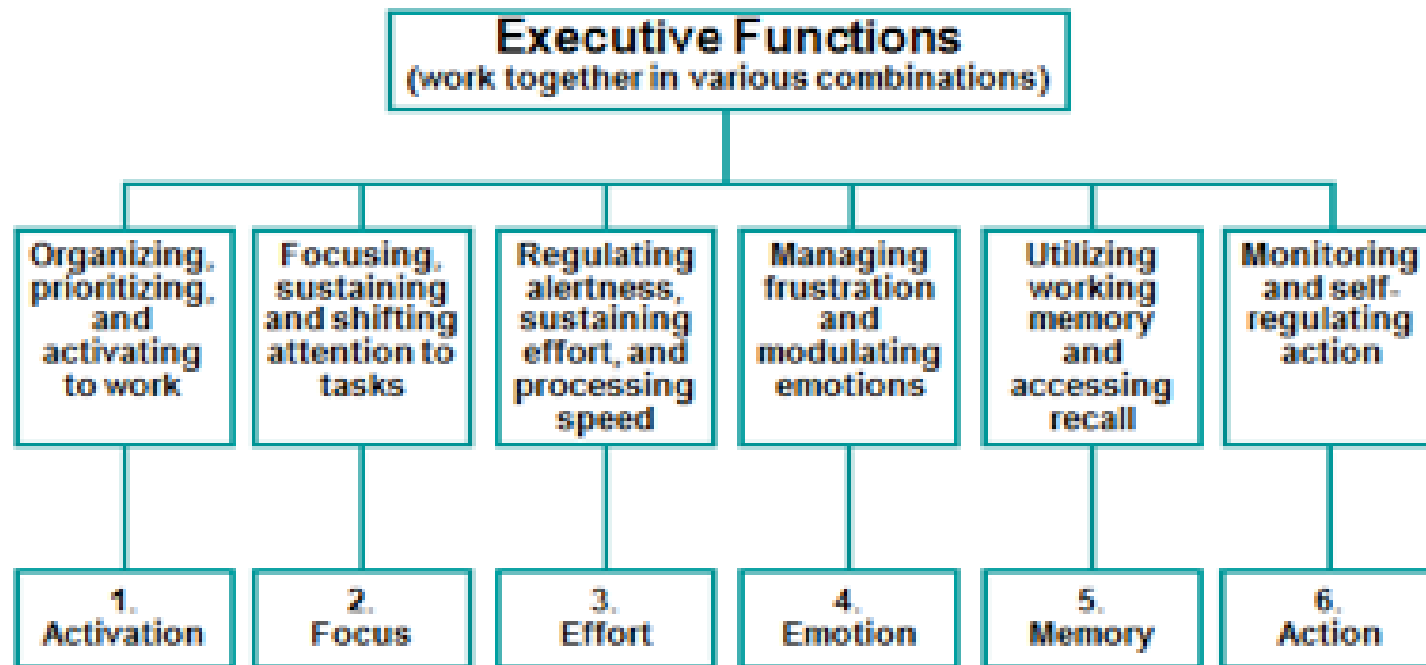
Executive Functions
(work together in various combinations)

Organizing, prioritizing, and activating to work

Focusing, sustaining and shifting attention to tasks

Regulating alertness, sustaining effort, and processing speed

Managing frustration and modulating emotions

Utilizing working memory and accessing recall

Monitoring and self-regulating action

1. Activation

2. Focus

3. Effort

4. Emotion

5. Memory

6. Action